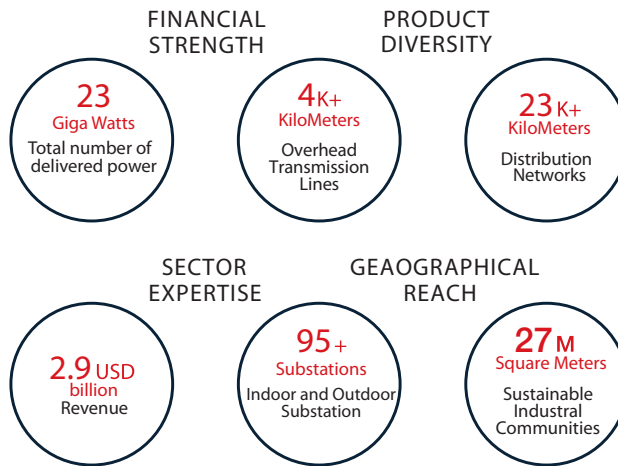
FINANCIAL STRENGTH

PRODUCT DIVERSITY

23
Giga Watts
Total number of delivered power

4K+
KiloMeters
Overhead Transmission Lines

23 K+
KiloMeters
Distribution Networks

SECTOR EXPERTISE

GEAOGRAPHICAL REACH

2.9 USD
billion
Revenue

95+
Substations
Indoor and Outdoor Substation

27 M
Square Meters
Sustainable Industral Communities